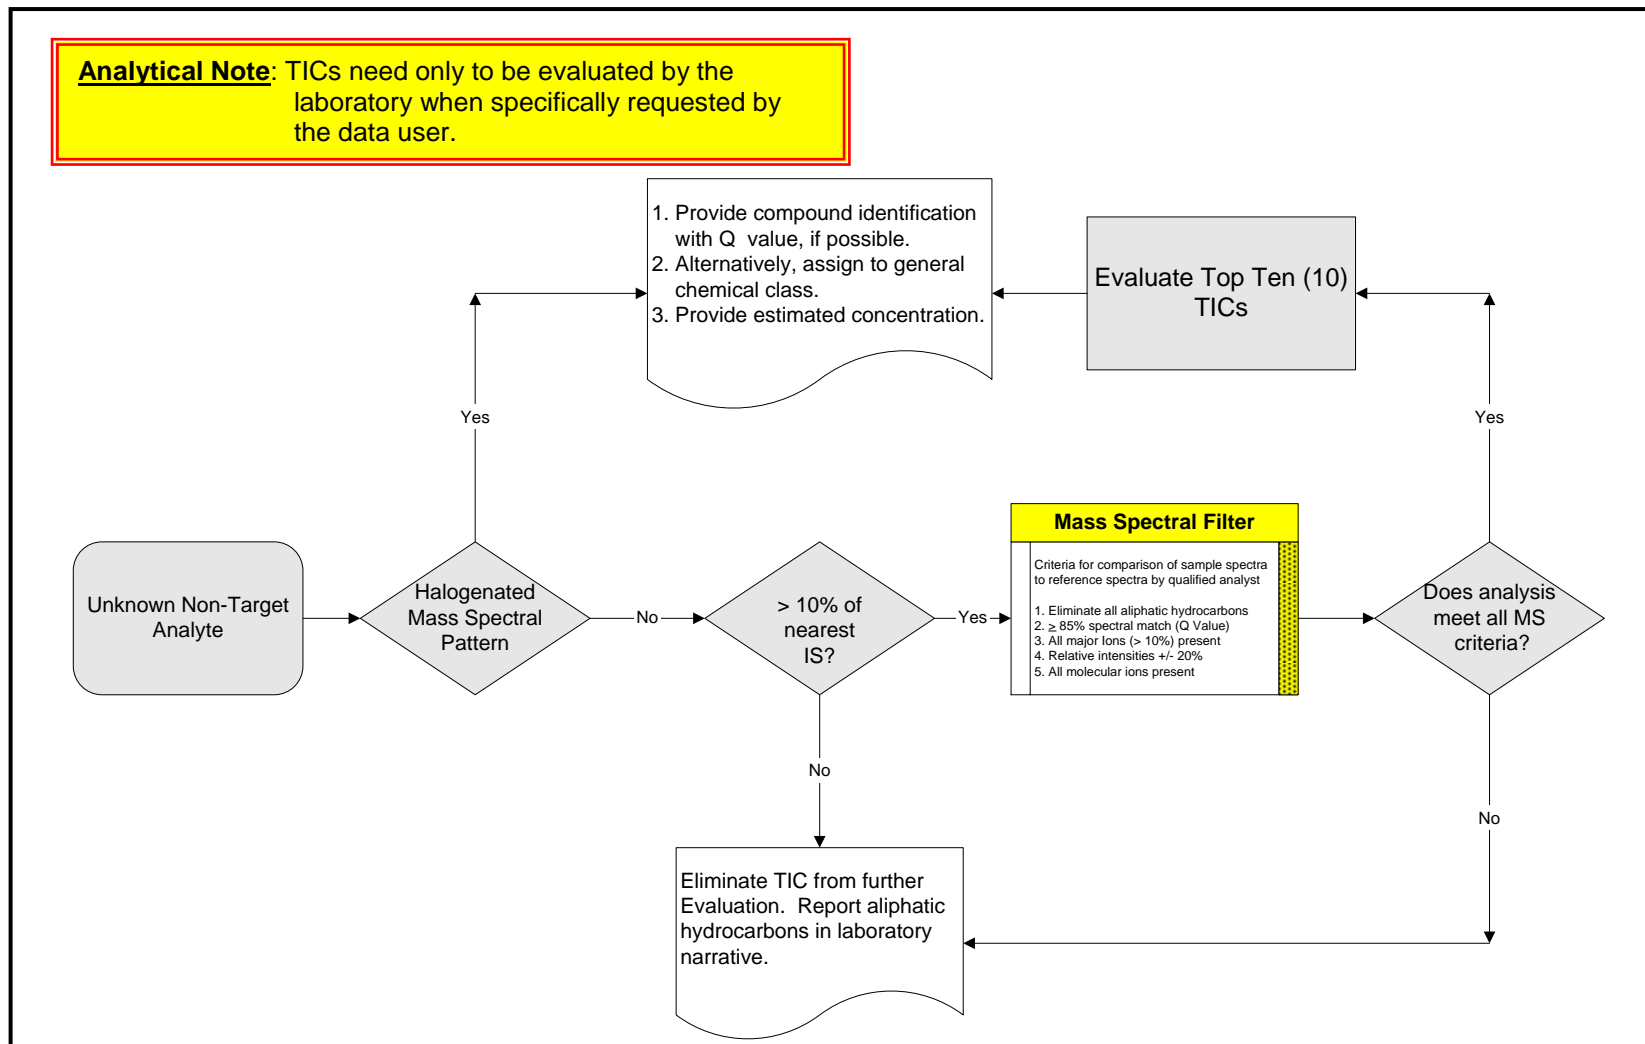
Analytical Note: TICs need only to be evaluated by the laboratory when specifically requested by the data user.

1. Provide compound identification with Q value, if possible.
2. Alternatively, assign to general chemical class.
3. Provide estimated concentration.

Evaluate Top Ten (10) TICs

Yes

Yes

Unknown Non-Target Analyte

Halogenated Mass Spectral Pattern

No

> 10% of nearest IS?

Yes

Mass Spectral Filter

Criteria for comparison of sample spectra to reference spectra by qualified analyst

1. Eliminate all aliphatic hydrocarbons
2. $\geq$ 85% spectral match (Q Value)
3. All major Ions (> 10%) present
4. Relative intensities +/- 20%
5. All molecular ions present

Does analysis meet all MS criteria?

No

No

Eliminate TIC from further Evaluation. Report aliphatic hydrocarbons in laboratory narrative.